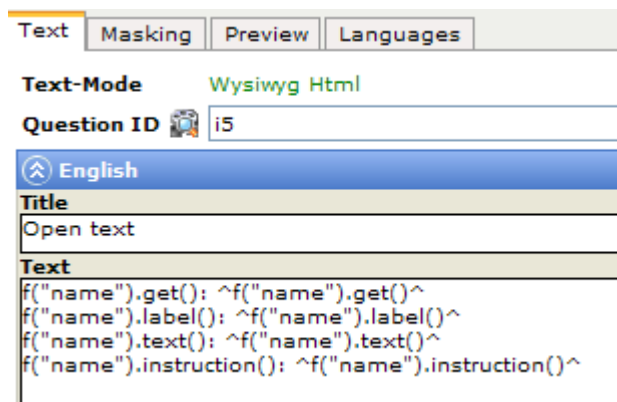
Text | Masking | Preview | Languages

Text-Mode Wysiwyg Html

Question ID i5

English

Title
Open text

Text
f("name").get(): ^f("name").get()^
f("name").label(): ^f("name").label()^
f("name").text(): ^f("name").text()^
f("name").instruction(): ^f("name").instruction()^